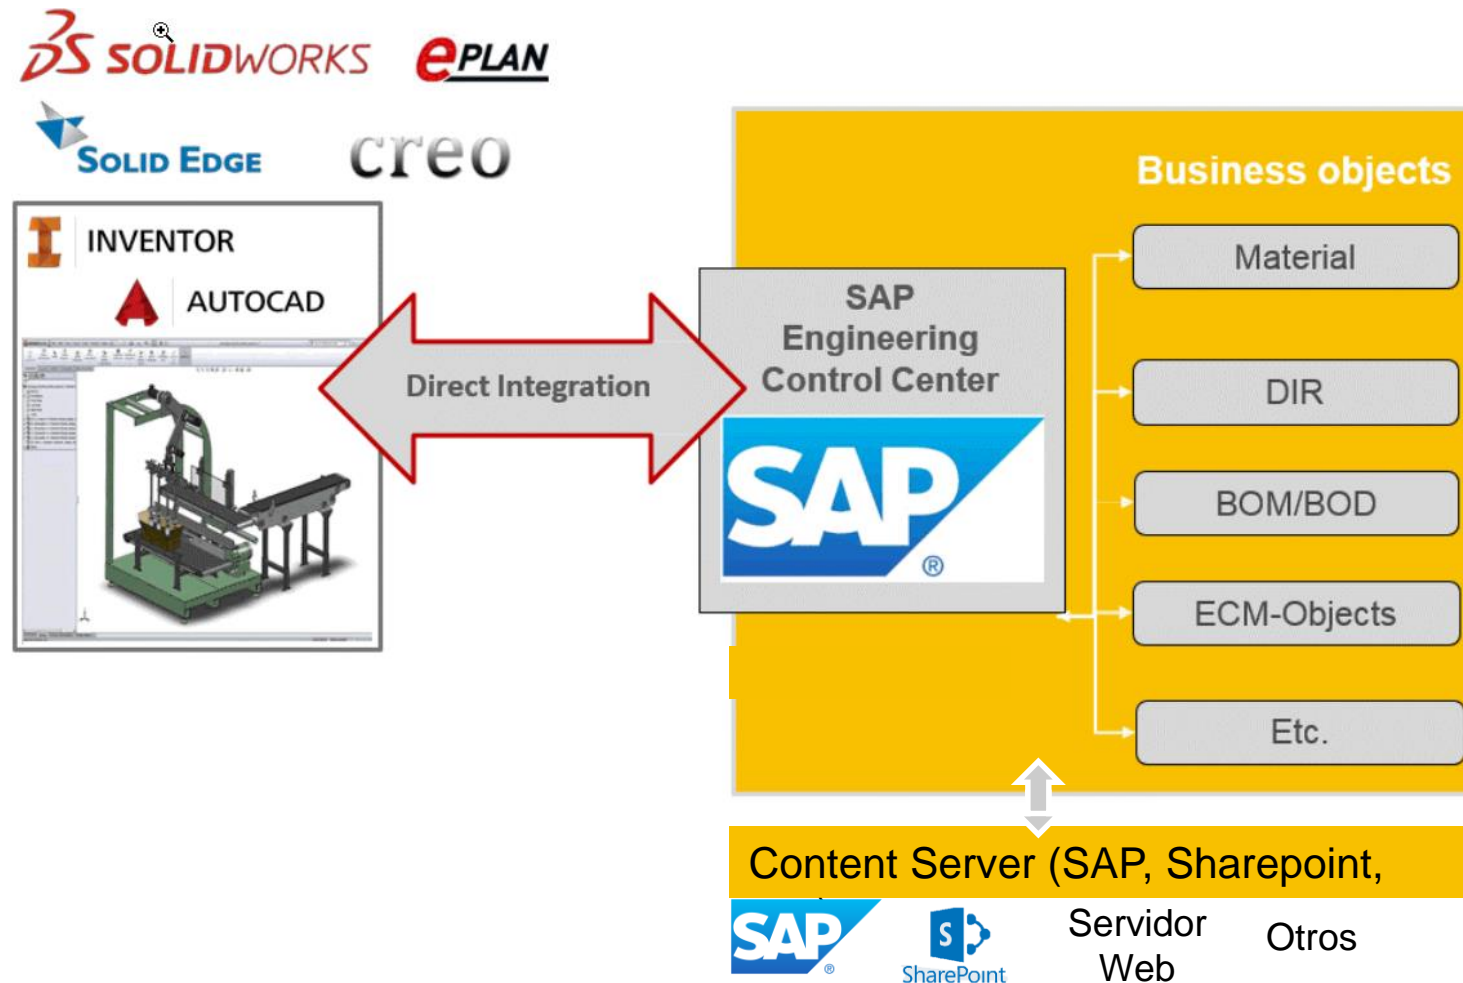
3DS SOLIDWORKS
ePLAN
SOLID EDGE
creo
INVENTOR
AUTOCAD
Direct Integration
SAP Engineering Control Center
SAP®
Business objects
Material
DIR
BOM/BOD
ECM-Objects
Etc.
Content Server (SAP, Sharepoint,
SAP®
SharePoint
Servidor Web
Otros